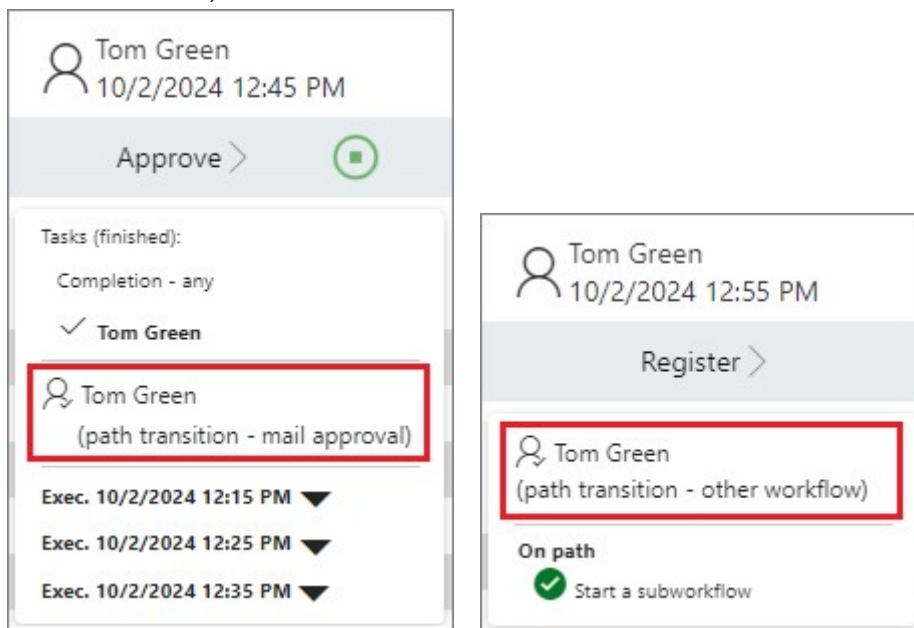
Tom Green
10/2/2024 12:45 PM

Approve

Tasks (finished):

Completion - any

Tom Green

Tom Green
(path transition - mail approval)

Exec. 10/2/2024 12:15 PM

Exec. 10/2/2024 12:25 PM

Exec. 10/2/2024 12:35 PM

Tom Green
10/2/2024 12:55 PM

Register

Tom Green
(path transition - other workflow)

On path

Start a subworkflow